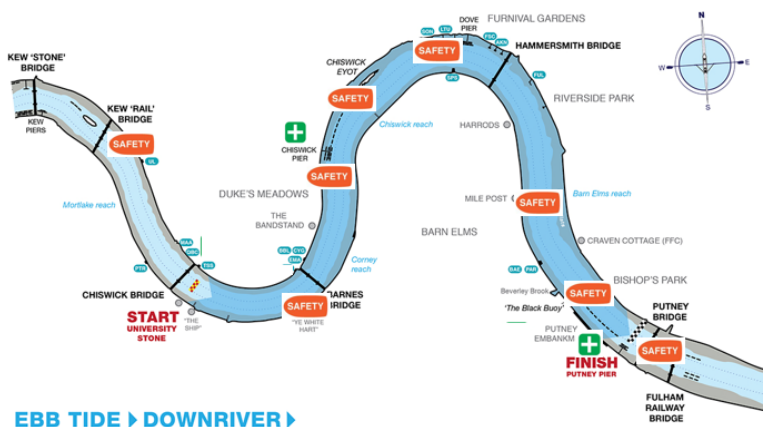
KEW 'STONE' BRIDGE

KEW PIERS

KEW 'RAIL' BRIDGE

SAFETY

Mortlake reach

CHISWICK BRIDGE

START UNIVERSITY STONE

"THE SHIP"

CHISWICK PIER

DUKE'S MEADOWS

THE BANDSTAND

CHISWICK EYOT

SAFETY

Chiswick reach

SAFETY

Corney reach

SAFETY

BARNES BRIDGE

"YE WHITE HART"

DOVE PIER

FURNIVAL GARDENS

SAFETY

HAMMERSMITH BRIDGE

RIVERSIDE PARK

HARRODS

Barn Elms reach

MILE POST

SAFETY

BARN ELMS

CRAVEN COTTAGE (FFC)

BISHOP'S PARK

Beverley Brook

SAFETY

'The Black Buoy'

PUTNEY EMBANKM

FINISH PUTNEY PIER

PUTNEY BRIDGE

SAFETY

FULHAM RAILWAY BRIDGE

N
E
S
W

EBB TIDE ▸ DOWNRIVER ▸